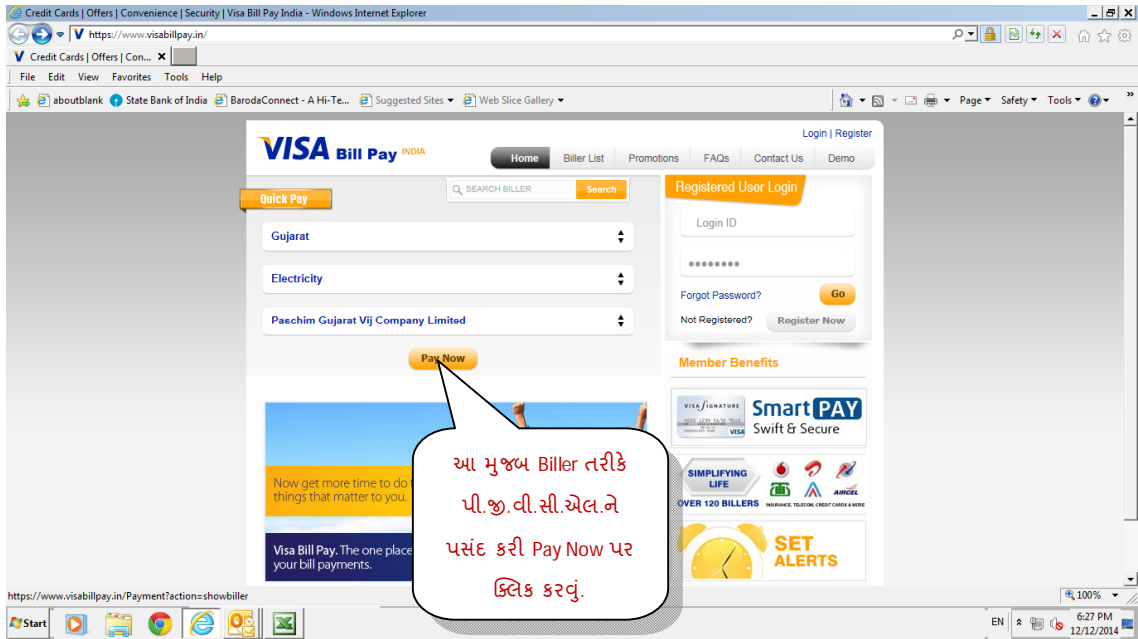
Credit Cards | Offers | Convenience | Security | Visa Bill Pay India - Windows Internet Explorer

https://www.visabillpay.in/

Credit Cards | Offers | Con...

File Edit View Favorites Tools Help

aboutblank State Bank of India BarodaConnect - A Hi-Te... Suggested Sites Web Slice Gallery

Page Safety Tools

Login | Register

VISA Bill Pay INDIA

Home Biller List Promotions FAQs Contact Us Demo

Quick Pay

SEARCH BILLER Search

Gujarat

Electricity

Paschim Gujarat Vij Company Limited

Pay Now

Registered User Login

Login ID

••••••••

Forgot Password? Go

Not Registered? Register Now

Member Benefits

VISA SIGNATURE

Smart PAY Swift & Secure

SIMPLIFYING LIFE

OVER 120 BILLERS INSURANCE, TELECOM, CREDIT CARDS & MORE

AIRCEL

SET ALERTS

Now get more time to do things that matter to you.

Visa Bill Pay. The one place your bill payments.

આ મુજબ Biller તરીકે પી.જી.વી.સી.એલ.ને પસંદ કરી Pay Now પર ક્લિક કરવું.

https://www.visabillpay.in/Payment?action=showbiller

100%

Start

EN

6:27 PM 12/12/2014